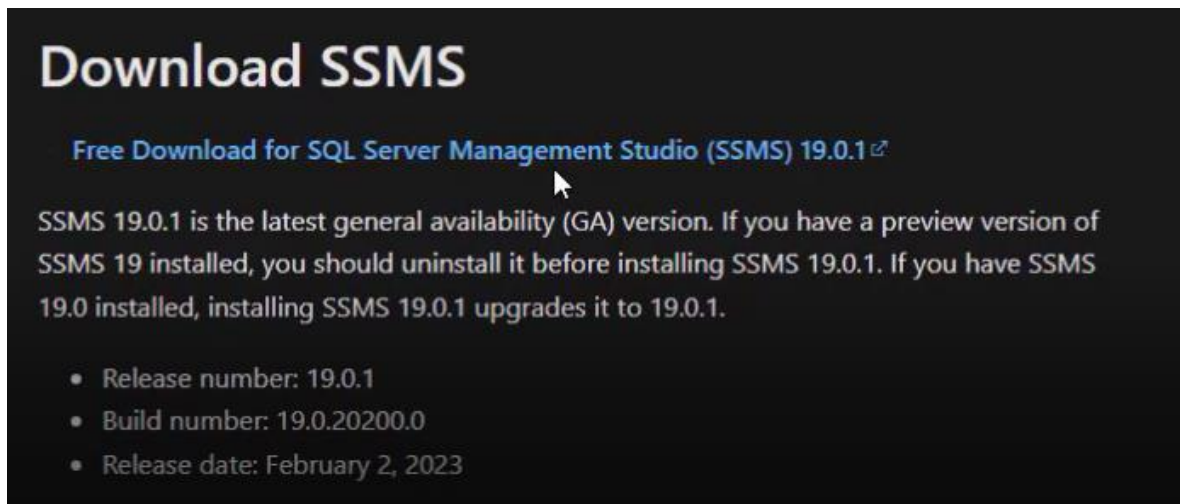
Download SSMS

Free Download for SQL Server Management Studio (SSMS) 19.0.1

SSMS 19.0.1 is the latest general availability (GA) version. If you have a preview version of SSMS 19 installed, you should uninstall it before installing SSMS 19.0.1. If you have SSMS 19.0 installed, installing SSMS 19.0.1 upgrades it to 19.0.1.

- Release number: 19.0.1
- Build number: 19.0.20200.0
- Release date: February 2, 2023